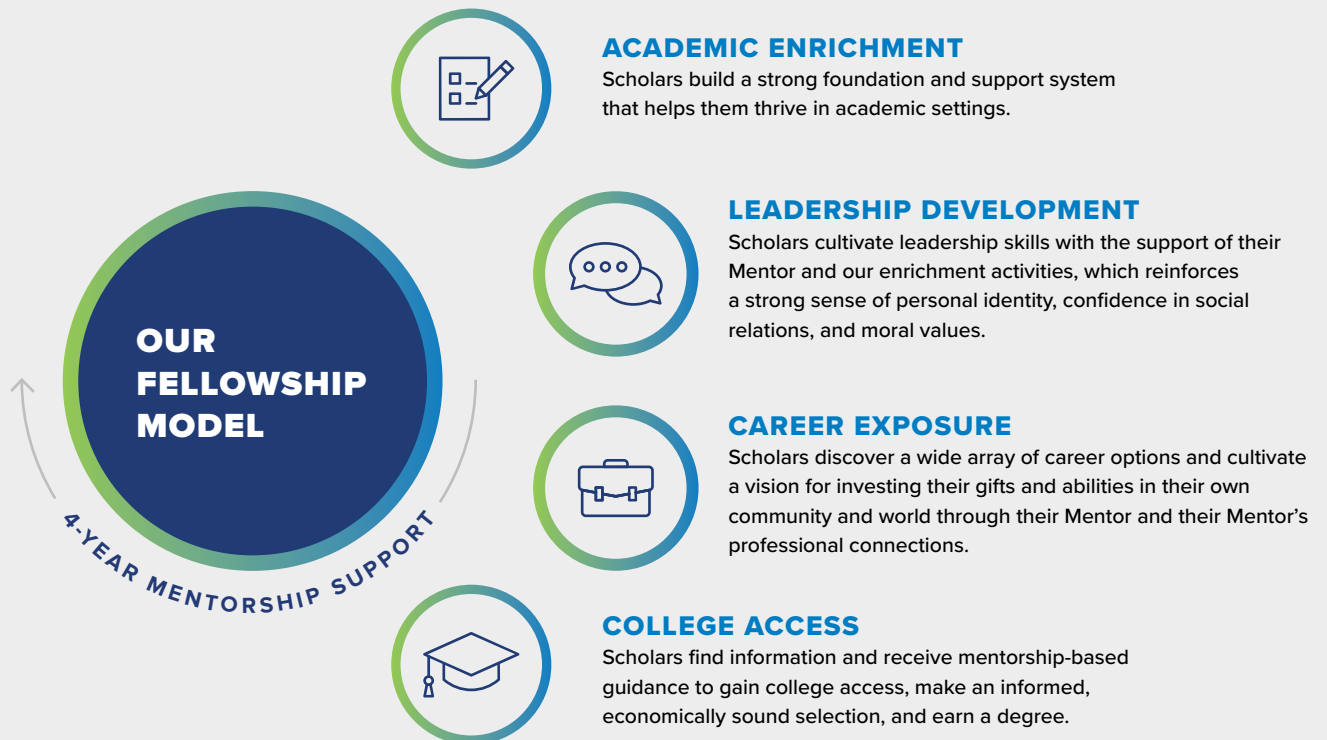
OUR FELLOWSHIP MODEL

4-YEAR MENTORSHIP SUPPORT

ACADEMIC ENRICHMENT
Scholars build a strong foundation and support system that helps them thrive in academic settings.

LEADERSHIP DEVELOPMENT
Scholars cultivate leadership skills with the support of their Mentor and our enrichment activities, which reinforces a strong sense of personal identity, confidence in social relations, and moral values.

CAREER EXPOSURE
Scholars discover a wide array of career options and cultivate a vision for investing their gifts and abilities in their own community and world through their Mentor and their Mentor's professional connections.

COLLEGE ACCESS
Scholars find information and receive mentorship-based guidance to gain college access, make an informed, economically sound selection, and earn a degree.